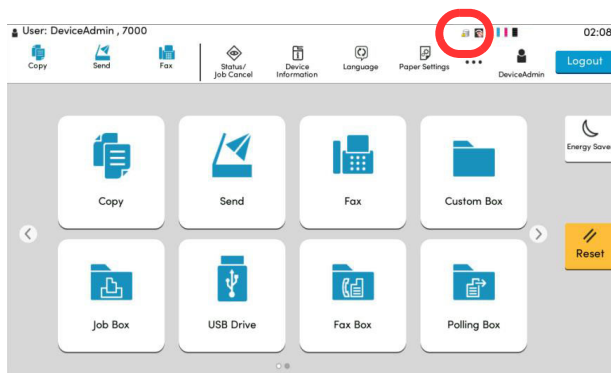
User: DeviceAdmin , 7000

02:08

Copy

Send

Fax

Status/ Job Cancel

Device Information

Language

Paper Settings

DeviceAdmin

Logout

Copy

Send

Fax

Custom Box

Job Box

USB Drive

Fax Box

Polling Box

Energy Save

Reset